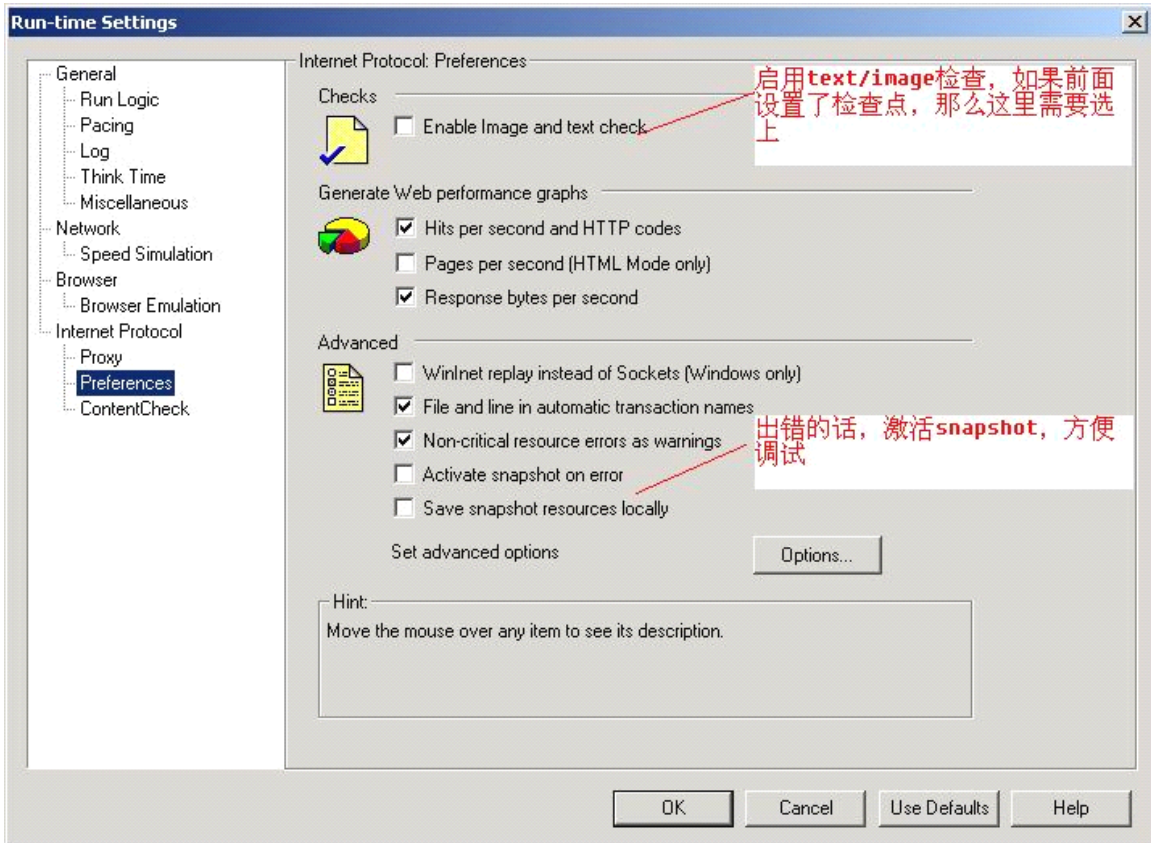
Run-time Settings

General
Run Logic
Pacing
Log
Think Time
Miscellaneous
Network
Speed Simulation
Browser
Browser Emulation
Internet Protocol
Proxy
Preferences
ContentCheck

Internet Protocol: Preferences

Checks

Enable Image and text check

启用text/image检查，如果前面设置了检查点，那么这里需要选上

Generate Web performance graphs

Hits per second and HTTP codes

Pages per second (HTML Mode only)

Response bytes per second

Advanced

WinInet replay instead of Sockets (Windows only)

File and line in automatic transaction names

Non-critical resource errors as warnings

Activate snapshot on error

Save snapshot resources locally

出错的话，激活snapshot，方便调试

Set advanced options

Options...

Hint:

Move the mouse over any item to see its description.

OK | Cancel | Use Defaults | Help